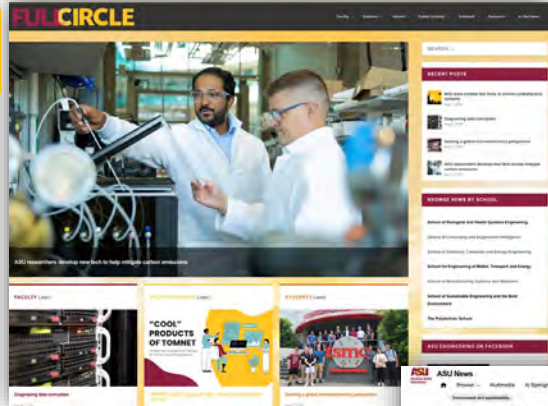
FULLCIRCLE

Faculty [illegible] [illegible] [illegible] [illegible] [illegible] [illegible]

SEARCH...

RECENT POSTS

ASU researchers develop new tech to help mitigate carbon emissions

FACULTY

"COOL" PRODUCTS OF TOMNET

STUDENTS

tsmc

BROWSE NEWS BY SCHOOL

School of Biological and Health Systems Engineering

School of Computing and Augmented Intelligence

School of Electrical, Computer and Energy Engineering

School for Engineering of Matter, Transport and Energy

School of Manufacturing Systems and Networks

School of Sustainable Engineering and the Built Environment

The Polytechnic School

ASU ENGINEERING ON FACEBOOK

ASU News

Browse Multimedia At Springs

Environment and sustainability